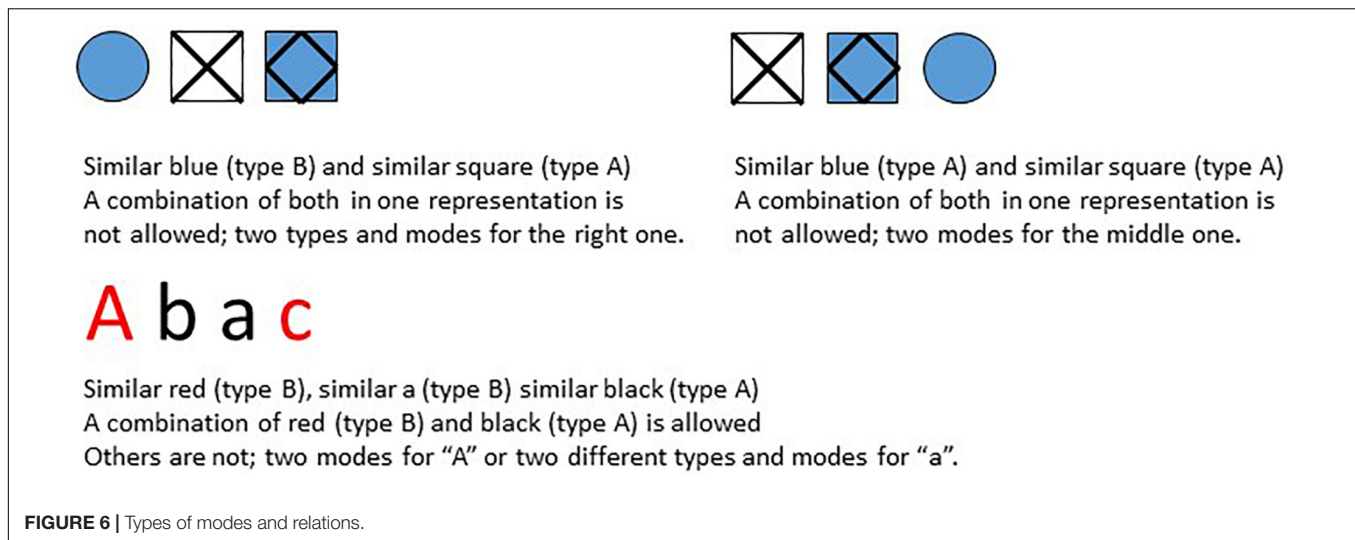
Similar blue (type B) and similar square (type A)
A combination of both in one representation is not allowed; two types and modes for the right one.

Similar blue (type A) and similar square (type A)
A combination of both in one representation is not allowed; two modes for the middle one.

A b a c

Similar red (type B), similar a (type B) similar black (type A)
A combination of red (type B) and black (type A) is allowed
Others are not; two modes for "A" or two different types and modes for "a".

FIGURE 6 | Types of modes and relations.